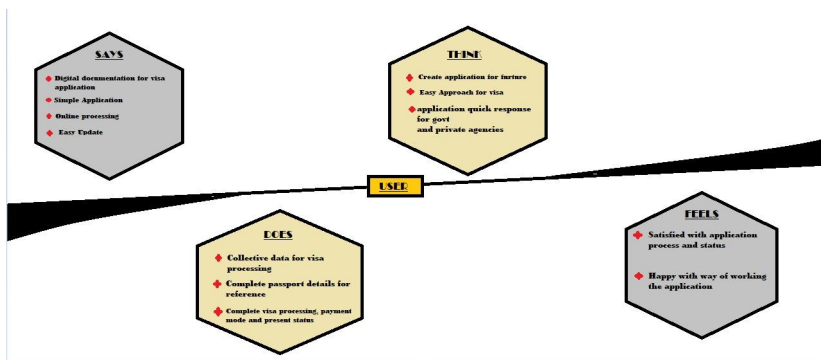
SAYS

Digital documentation for visa application

Simple Application

Online processing

Easy Update

THINK

Create application for furture

Easy Approach for visa

application quick response for govt and private agencies

USER

DOES

Collective data for visa processing

Complete passport details for reference

Complete visa processing, payment mode and present status

FEELS

Satisfied with application process and status

Happy with way of working the application